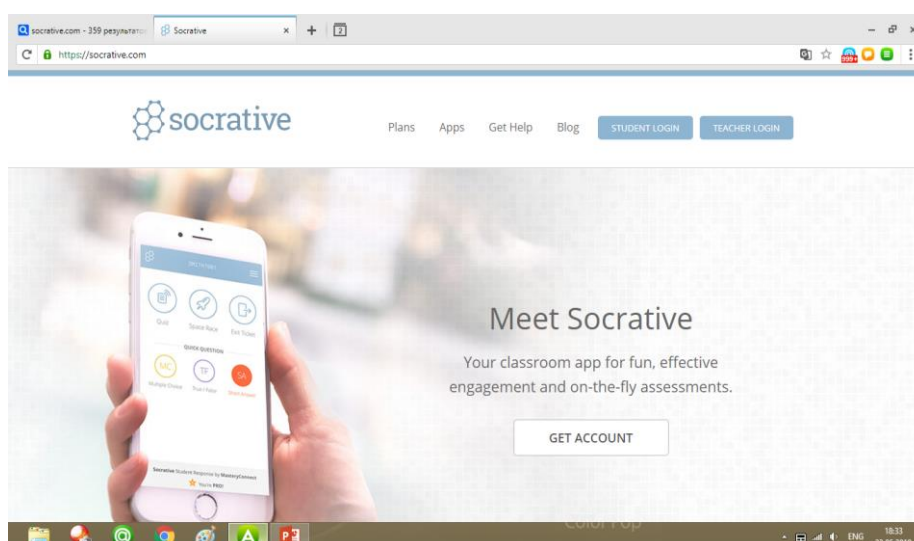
socrative.com - 359 результатов

Socrative

×

+

2

https://socrative.com

socrative

Plans Apps Get Help Blog STUDENT LOGIN TEACHER LOGIN

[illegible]

Quiz Space Race Exit Ticket

QUICK QUESTION

MC TF SA

Multiple Choice True / False Short Answer

Socrative Student Response by MasteryConnect

You're PRO!

Meet Socrative

Your classroom app for fun, effective engagement and on-the-fly assessments.

GET ACCOUNT

Color Pop

ENG 10:33